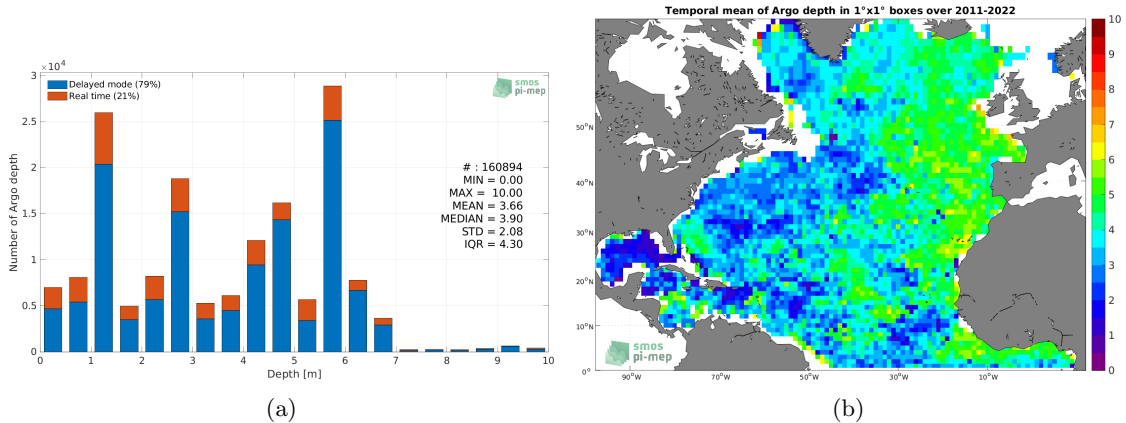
$\times10^4$
3
2.5
2
1.5
1
0.5
0
Number of Argo depth
Delayed mode (79%)
Real time (21%)
smos
pi-mep
# : 160894
MIN = 0.00
MAX = 10.00
MEAN = 3.66
MEDIAN = 3.90
STD = 2.08
IQR = 4.30
0 1 2 3 4 5 6 7 8 9 10
Depth [m]
(a)

Temporal mean of Argo depth in 1°x1° boxes over 2011-2022
50°N
40°N
30°N
20°N
10°N
90°W 70°W 50°W 30°W 10°W
smos
pi-mep
10
9
8
7
6
5
4
3
2
1
0
(b)